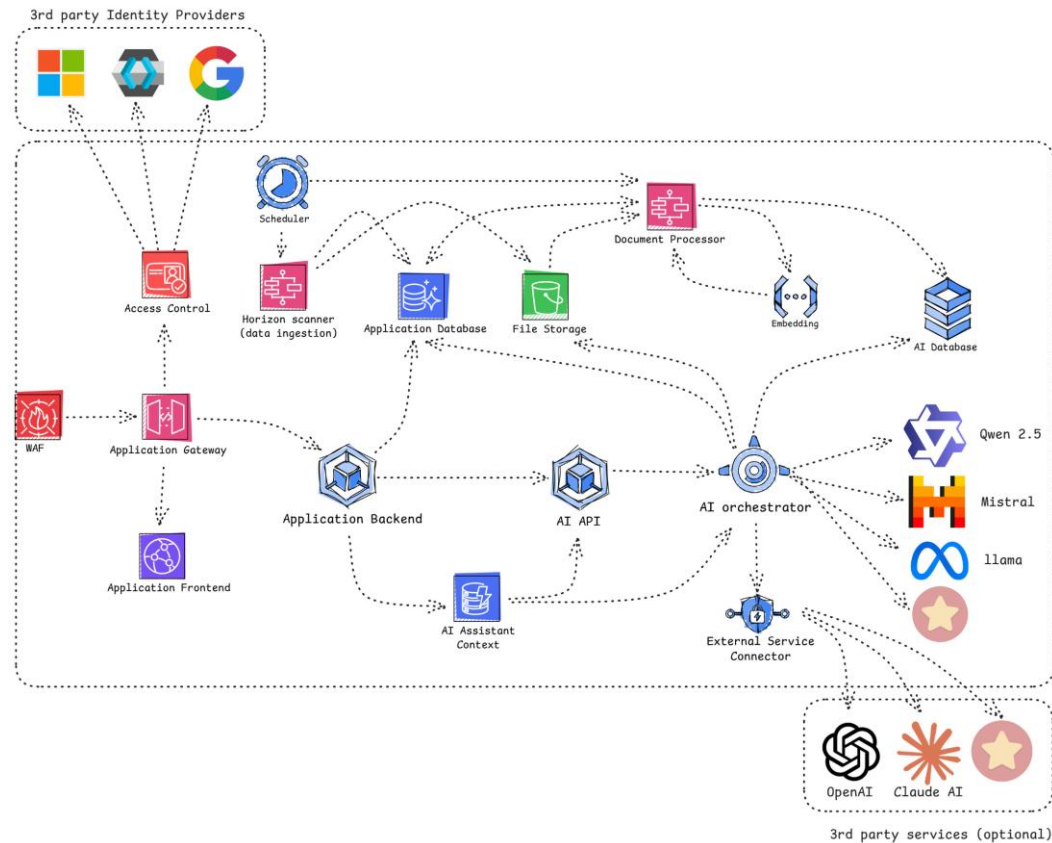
3rd party Identity Providers

Scheduler

Document Processor

Access Control

Horizon scanner (data ingestion)

Application Database

File Storage

Embedding

AI Database

WAF

Application Gateway

Qwen 2.5

Application Backend

AI API

AI orchestrator

Mistral

llama

Application Frontend

AI Assistant Context

External Service Connector

OpenAI

Claude AI

3rd party services (optional)